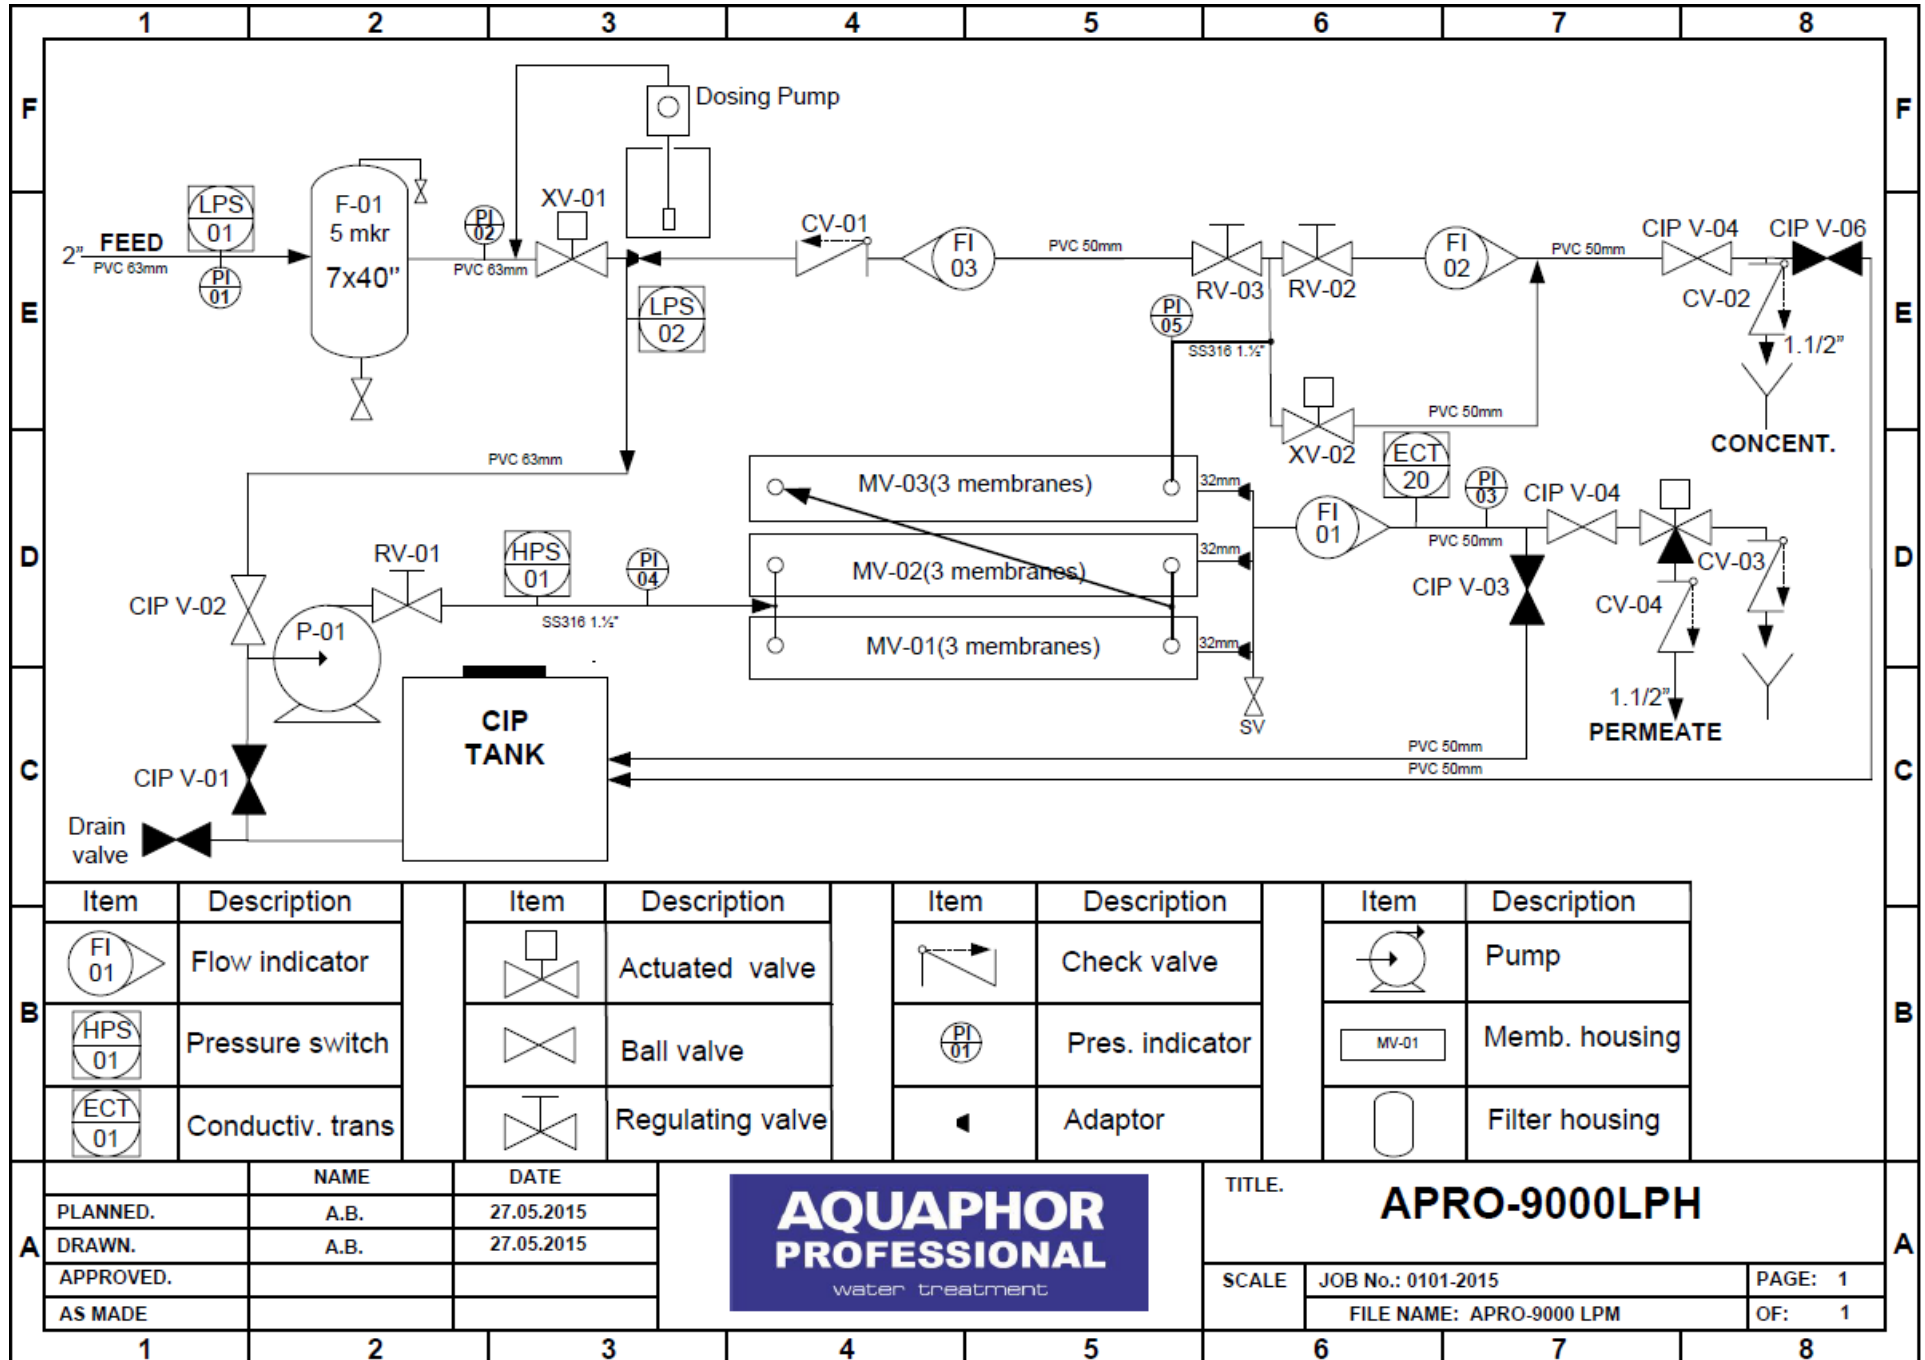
1 2 3 4 5 6 7 8

F
E
D
C
B
A

Dosing Pump

LPS 01
2" FEED
PVC 63mm
PI 01
F-01
5 mkr
7x40"
PI 02
PVC 63mm
XV-01
LPS 02
CV-01
FI 03
PVC 50mm
RV-03
RV-02
FI 02
PVC 50mm
CIP V-04
CIP V-06
CV-02
1.1/2"
CONCENT.
PI 05
SS316 1.½"
XV-02
PVC 50mm
PVC 63mm
MV-03(3 membranes)
32mm
ECT 20
PI 03
CIP V-04
FI 01
PVC 50mm
MV-02(3 membranes)
32mm
CV-03
CIP V-03
CV-04
MV-01(3 membranes)
32mm
SV
1.1/2"
PERMEATE
RV-01
HPS 01
PI 04
SS316 1.½"
CIP V-02
P-01
CIP TANK
PVC 50mm
PVC 50mm
CIP V-01
Drain valve

| Item | Description | Item | Description | Item | Description | Item | Description |
|---|---|---|---|---|---|---|---|
| FI 01 | Flow indicator | | Actuated valve | | Check valve | | Pump |
| HPS 01 | Pressure switch | | Ball valve | PI 01 | Pres. indicator | MV-01 | Memb. housing |
| ECT 01 | Conductiv. trans | | Regulating valve | | Adaptor | | Filter housing |

| | NAME | DATE |
|---|---|---|
| PLANNED. | A.B. | 27.05.2015 |
| DRAWN. | A.B. | 27.05.2015 |
| APPROVED. | | |
| AS MADE | | |

AQUAPHOR PROFESSIONAL water treatment

TITLE. APRO-9000LPH
SCALE
JOB No.: 0101-2015
FILE NAME: APRO-9000 LPM
PAGE: 1
OF: 1